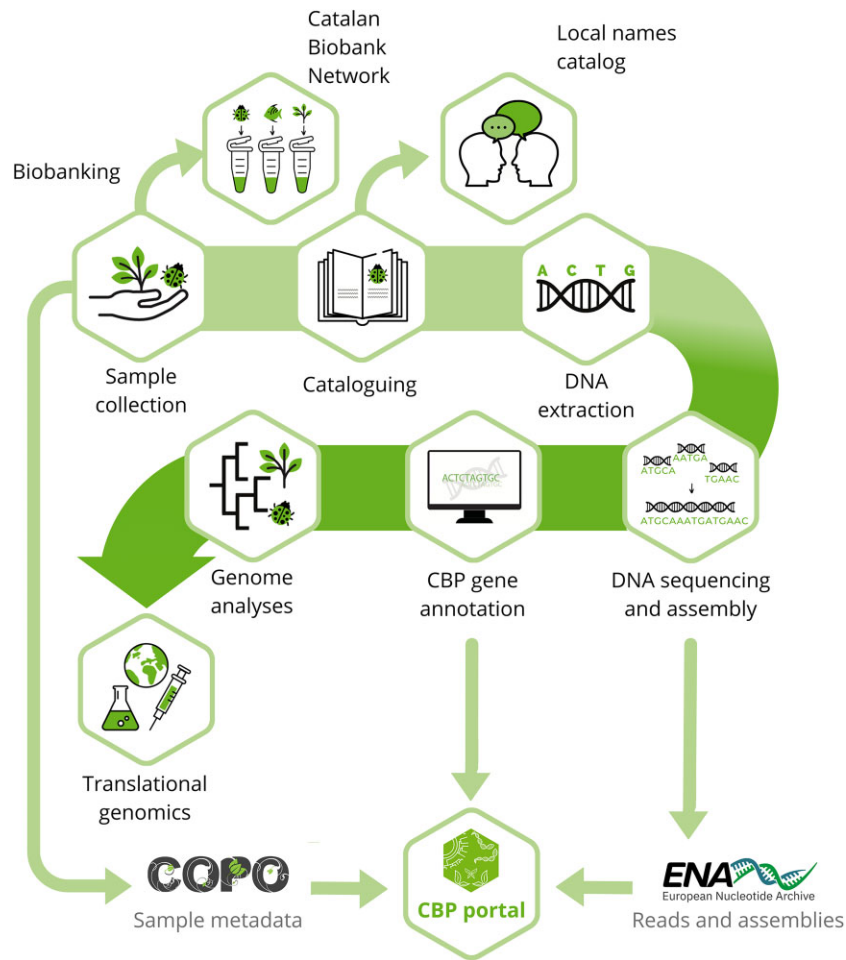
Catalan Biobank Network

Local names catalog

Biobanking

A C T G

Sample collection

Cataloguing

DNA extraction

AATGA
ATGCA
TGAAC
ATGCAAATGATGAAC

ACTCTAGTGC

Genome analyses

CBP gene annotation

DNA sequencing and assembly

Translational genomics

COPO
Sample metadata

CBP portal

ENA
European Nucleotide Archive
Reads and assemblies